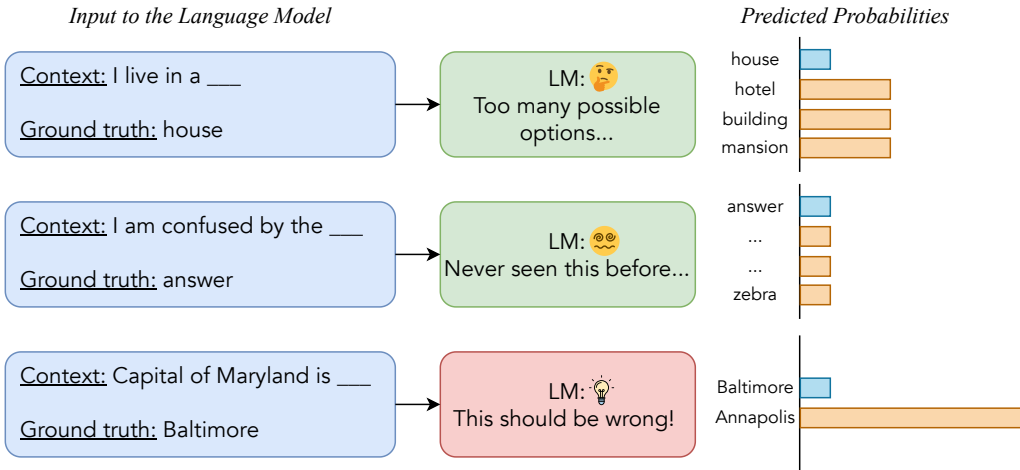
Input to the Language Model

Predicted Probabilities

Context: I live in a ___

Ground truth: house

LM: 🤔
Too many possible options...

house
hotel
building
mansion

Context: I am confused by the ___

Ground truth: answer

LM: 😵‍💫
Never seen this before...

answer
...
...
zebra

Context: Capital of Maryland is ___

Ground truth: Baltimore

LM: 💡
This should be wrong!

Baltimore
Annapolis